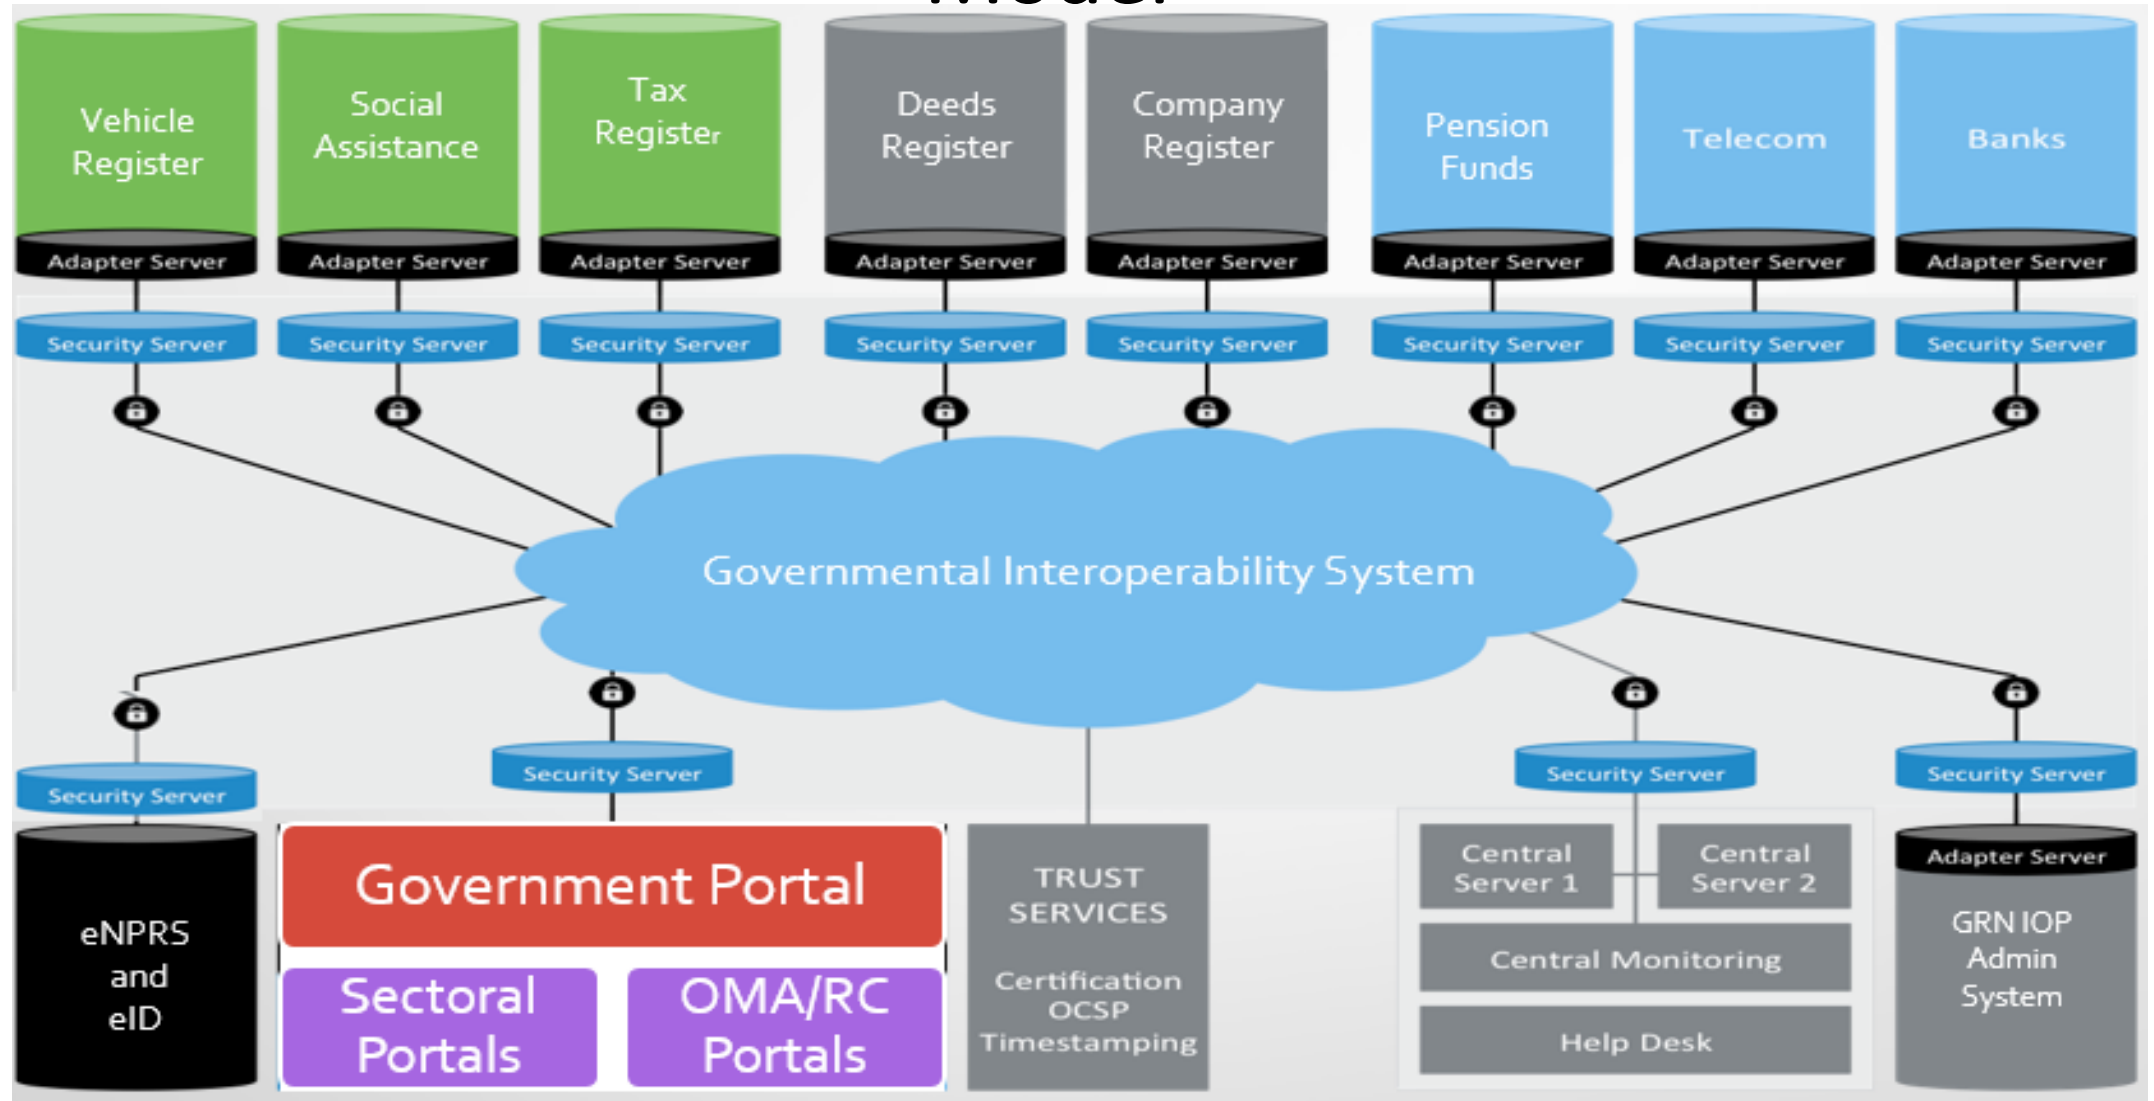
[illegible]

Vehicle Register

Adapter Server

Social Assistance

Adapter Server

Tax Register

Adapter Server

Deeds Register

Adapter Server

Company Register

Adapter Server

Pension Funds

Adapter Server

Telecom

Adapter Server

Banks

Adapter Server

Security Server

Security Server

Security Server

Security Server

Security Server

Security Server

Security Server

Security Server

Governmental Interoperability System

Security Server

Security Server

Security Server

Security Server

eNPRS and eID

Government Portal

Sectoral Portals

OMA/RC Portals

TRUST SERVICES

Certification OCSP Timestamping

Central Server 1

Central Server 2

Central Monitoring

Help Desk

Adapter Server

GRN IOP Admin System